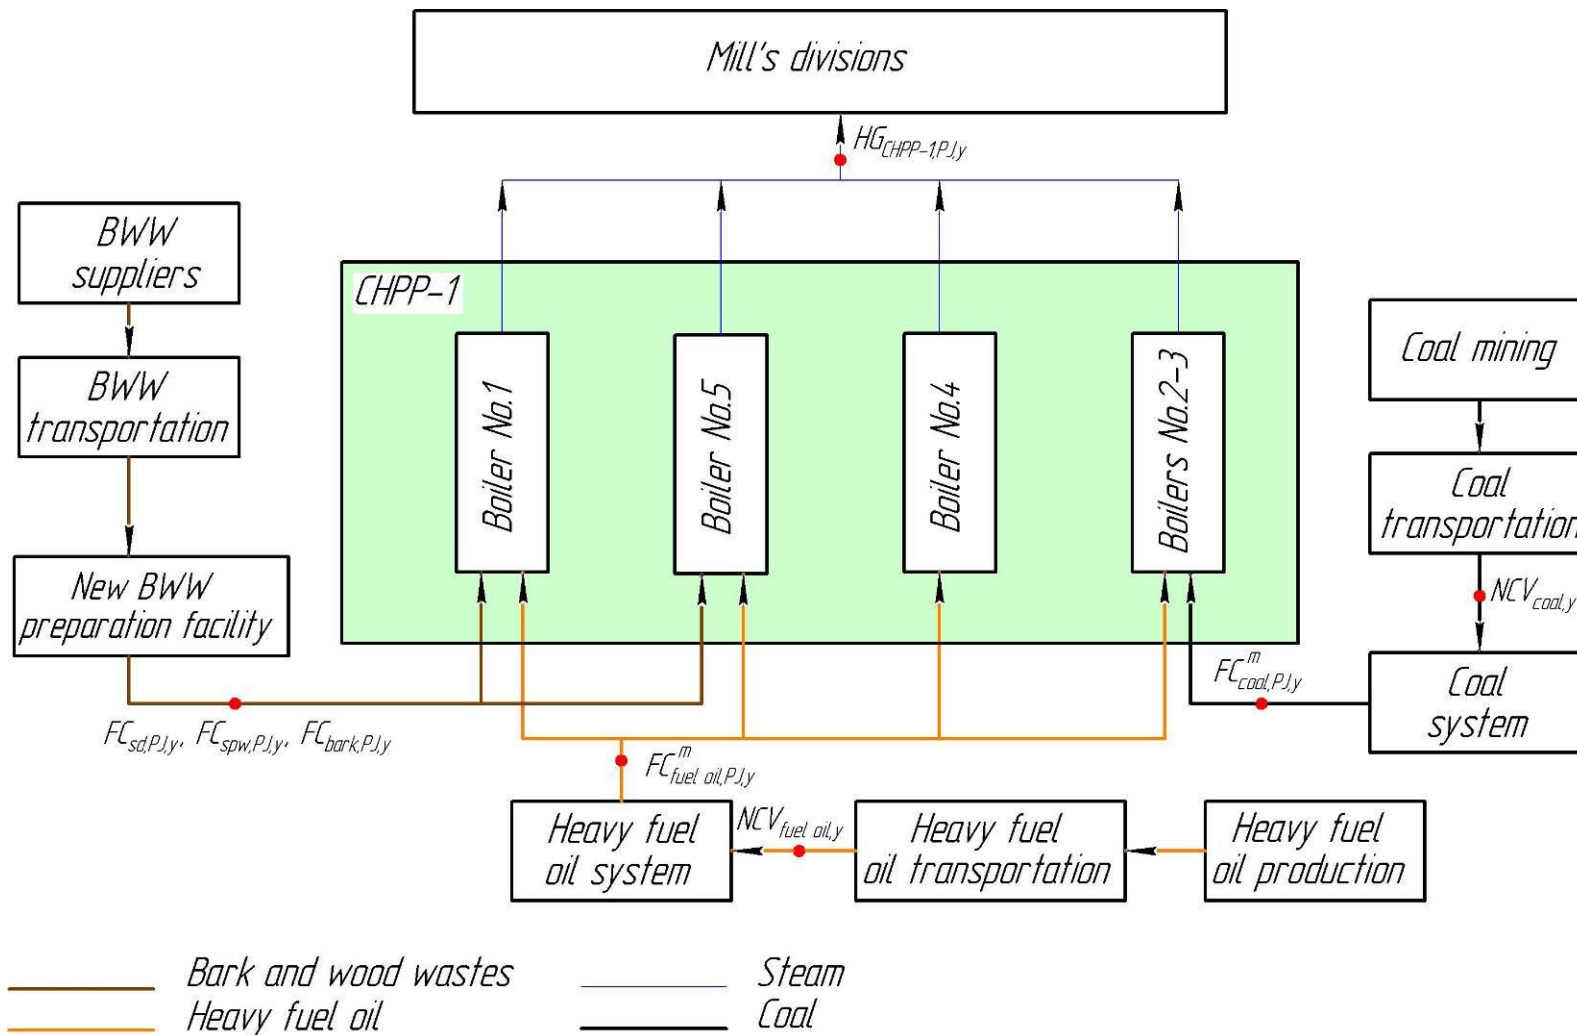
Mill's divisions

$HG_{CHPP-1,PJ,y}$

BWW suppliers

BWW transportation

New BWW preparation facility

CHPP-1

Boiler No.1

Boiler No.5

Boiler No.4

Boilers No.2-3

Coal mining

Coal transportation

$NCV_{coal,y}$

Coal system

$FC^{m}_{coal,PJ,y}$

$FC_{sd,PJ,y}$, $FC_{spw,PJ,y}$, $FC_{bark,PJ,y}$

$FC^{m}_{fuel\ oil,PJ,y}$

Heavy fuel oil system

$NCV_{fuel\ oil,y}$

Heavy fuel oil transportation

Heavy fuel oil production

Bark and wood wastes

Heavy fuel oil

Steam

Coal